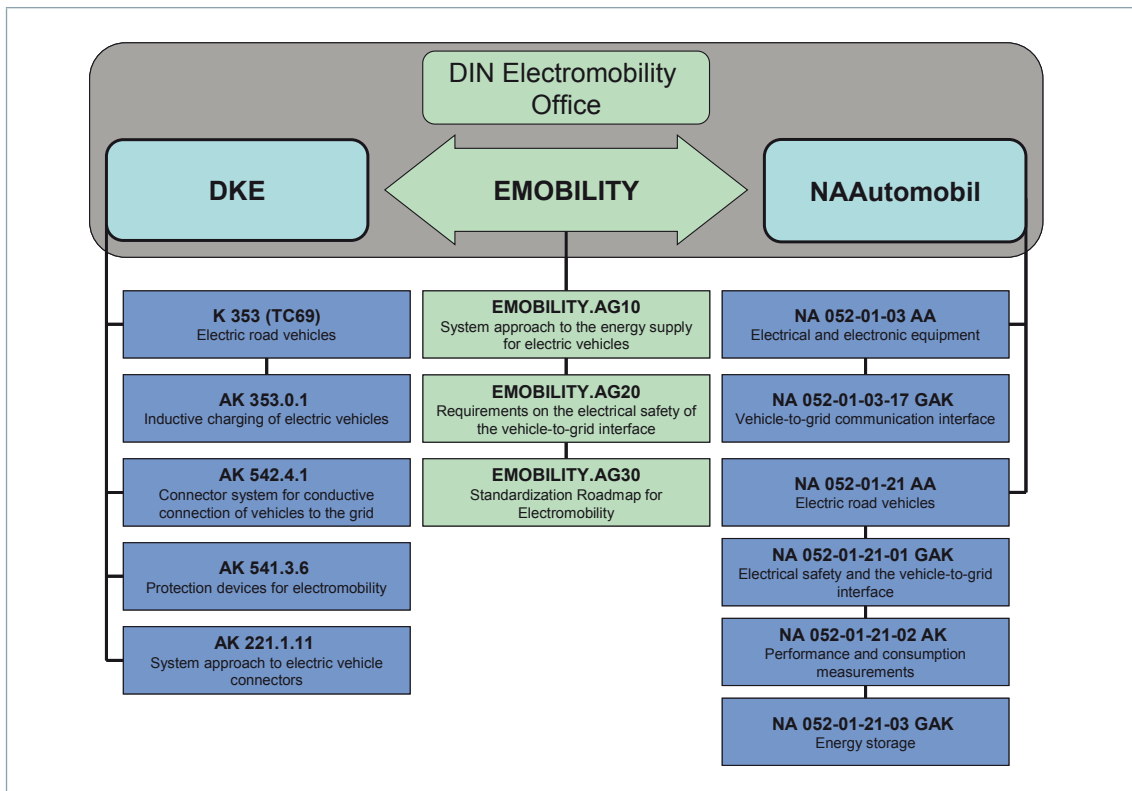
DIN Electromobility Office

DKE

EMOBILITY

NAAutomobil

K 353 (TC69)
Electric road vehicles

AK 353.0.1
Inductive charging of electric vehicles

AK 542.4.1
Connector system for conductive connection of vehicles to the grid

AK 541.3.6
Protection devices for electromobility

AK 221.1.11
System approach to electric vehicle connectors

EMOBILITY.AG10
System approach to the energy supply for electric vehicles

EMOBILITY.AG20
Requirements on the electrical safety of the vehicle-to-grid interface

EMOBILITY.AG30
Standardization Roadmap for Electromobility

NA 052-01-03 AA
Electrical and electronic equipment

NA 052-01-03-17 GAK
Vehicle-to-grid communication interface

NA 052-01-21 AA
Electric road vehicles

NA 052-01-21-01 GAK
Electrical safety and the vehicle-to-grid interface

NA 052-01-21-02 AK
Performance and consumption measurements

NA 052-01-21-03 GAK
Energy storage